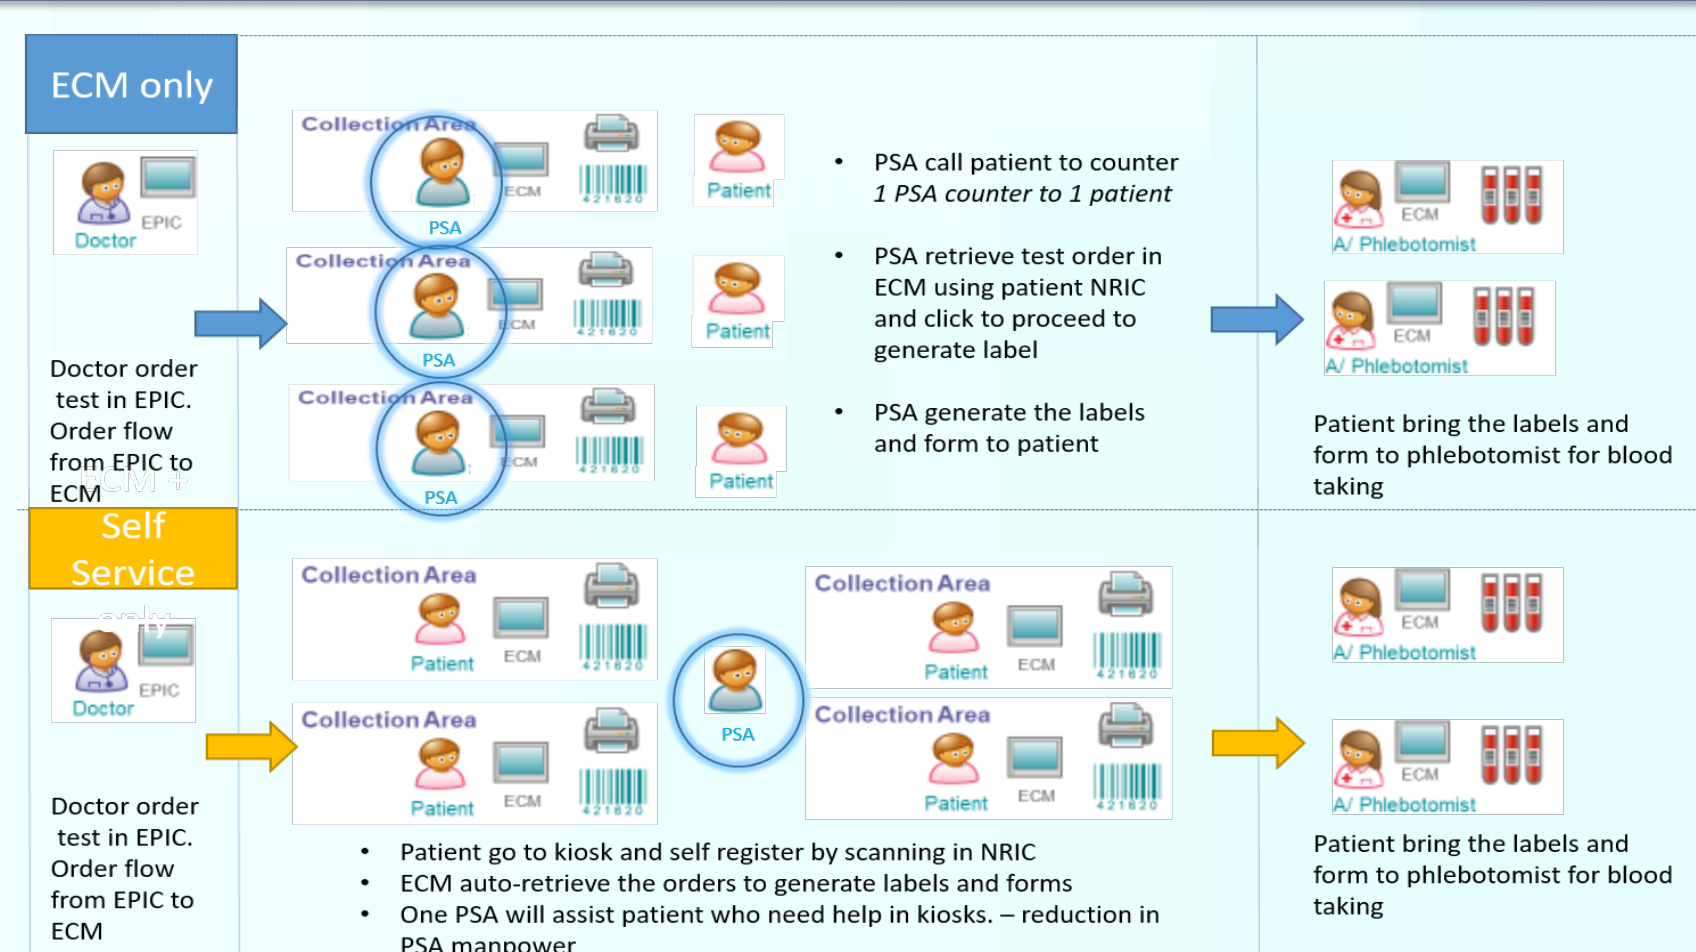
ECM only

EPIC
Doctor

Doctor order test in EPIC. Order flow from EPIC to ECM

Collection Area
PSA
ECM
421820

Patient

Collection Area
PSA
ECM
421820

Patient

Collection Area
PSA
ECM
421820

Patient

• PSA call patient to counter
*1 PSA counter to 1 patient*

• PSA retrieve test order in ECM using patient NRIC and click to proceed to generate label

• PSA generate the labels and form to patient

ECM
A/ Phlebotomist

ECM
A/ Phlebotomist

Patient bring the labels and form to phlebotomist for blood taking

ECM +
Self Service
only

EPIC
Doctor

Doctor order test in EPIC. Order flow from EPIC to ECM

Collection Area
Patient
ECM
421820

Collection Area
Patient
ECM
421820

PSA

Collection Area
Patient
ECM
421820

Collection Area
Patient
ECM
421820

• Patient go to kiosk and self register by scanning in NRIC
• ECM auto-retrieve the orders to generate labels and forms
• One PSA will assist patient who need help in kiosks. – reduction in PSA manpower

ECM
A/ Phlebotomist

ECM
A/ Phlebotomist

Patient bring the labels and form to phlebotomist for blood taking